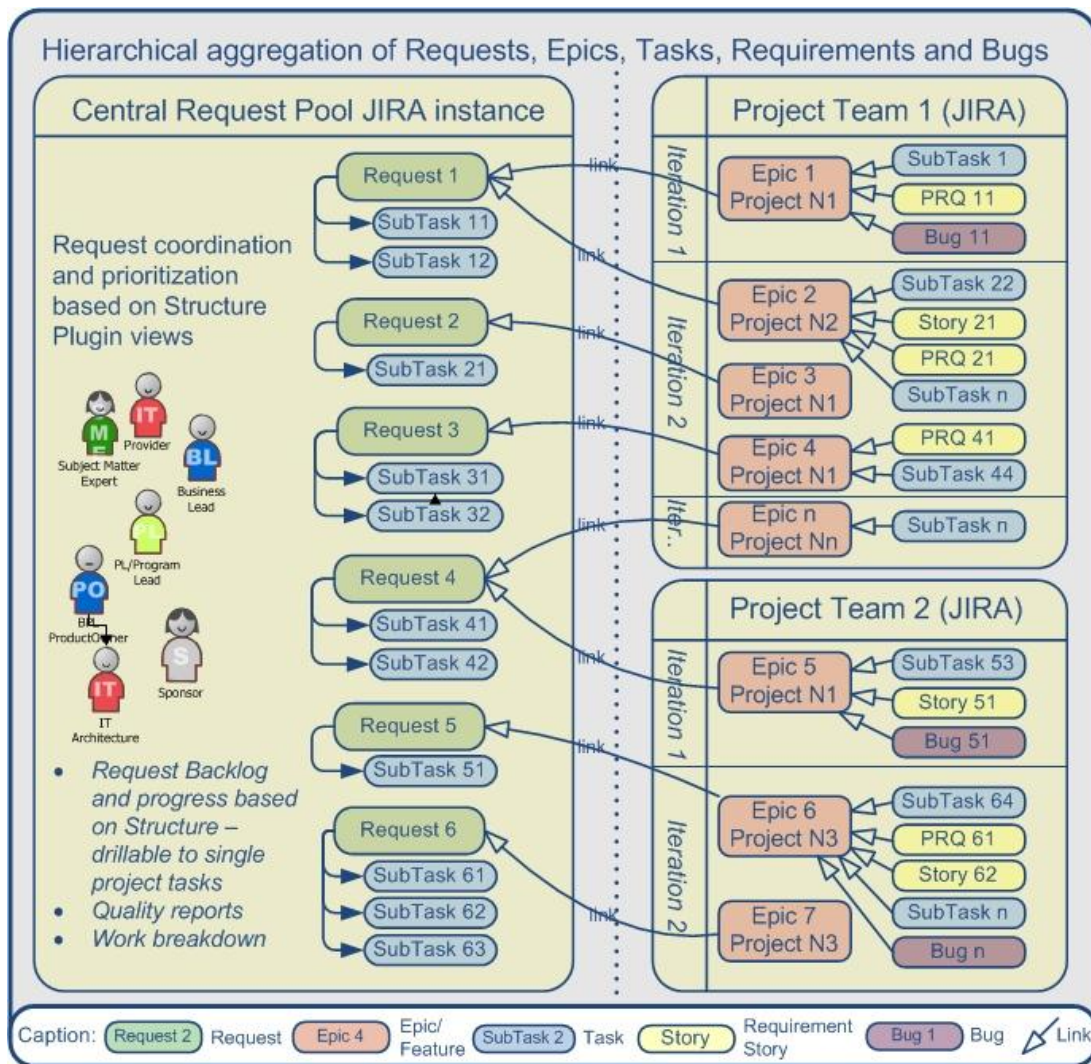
Hierarchical aggregation of Requests, Epics, Tasks, Requirements and Bugs

Central Request Pool JIRA instance

Request 1
SubTask 11
SubTask 12
Request 2
SubTask 21
Request 3
SubTask 31
SubTask 32
Request 4
SubTask 41
SubTask 42
Request 5
SubTask 51
Request 6
SubTask 61
SubTask 62
SubTask 63

Request coordination and prioritization based on Structure Plugin views

M
Subject Matter Expert
IT
Provider
BL
Business Lead
PL
PL/Program Lead
PO
BL ProductOwner
IT
IT Architecture
S
Sponsor

• Request Backlog and progress based on Structure – drillable to single project tasks
• Quality reports
• Work breakdown

link
link
link
link
link
link
link
link

Project Team 1 (JIRA)

Iteration 1
Epic 1 Project N1
SubTask 1
PRQ 11
Bug 11

Iteration 2
Epic 2 Project N2
SubTask 22
Story 21
PRQ 21
SubTask n
Epic 3 Project N1
Epic 4 Project N1
PRQ 41
SubTask 44

Iter..
Epic n Project Nn
SubTask n

Project Team 2 (JIRA)

Iteration 1
Epic 5 Project N1
SubTask 53
Story 51
Bug 51

Iteration 2
Epic 6 Project N3
SubTask 64
PRQ 61
Story 62
SubTask n
Epic 7 Project N3
Bug n

Caption: Request 2 Request Epic 4 Epic/ Feature SubTask 2 Task Story Requirement Story Bug 1 Bug Link